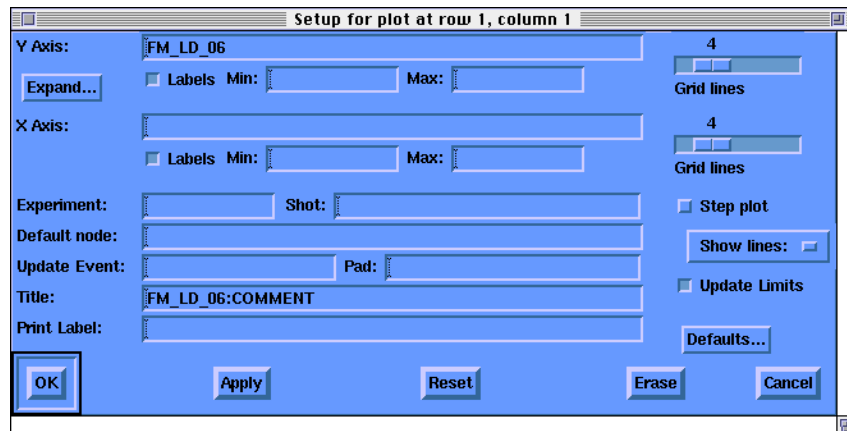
Setup for plot at row 1, column 1

Y Axis: FM_LD_06
4
Expand... Labels Min: Max:
Grid lines

X Axis:
4
Labels Min: Max:
Grid lines

Experiment: Shot:
Step plot
Default node:
Show lines:
Update Event: Pad:
Update Limits
Title: FM_LD_06:COMMENT
Print Label:
Defaults...

OK Apply Reset Erase Cancel